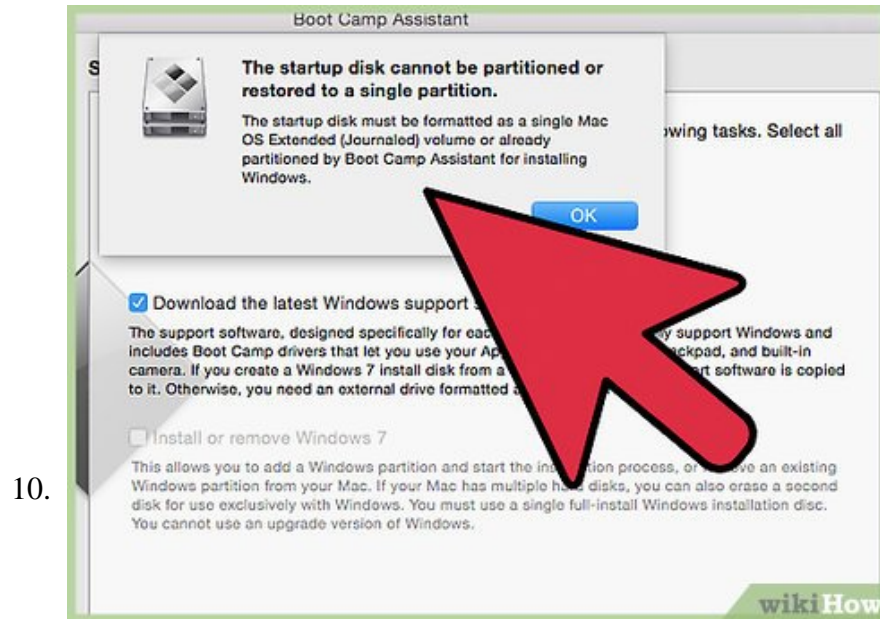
Boot Camp Assistant

S

The startup disk cannot be partitioned or restored to a single partition.

The startup disk must be formatted as a single Mac OS Extended (Journaled) volume or already partitioned by Boot Camp Assistant for installing Windows.

OK

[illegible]wing tasks. Select all

Download the latest Windows support s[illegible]

The support software, designed specifically for eac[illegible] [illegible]y support Windows and includes Boot Camp drivers that let you use your Ap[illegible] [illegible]ckpad, and built-in camera. If you create a Windows 7 install disk from a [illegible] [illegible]rt software is copied to it. Otherwise, you need an external drive formatted a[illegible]

Install or remove Windows 7

This allows you to add a Windows partition and start the ins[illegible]tion process, or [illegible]ve an existing Windows partition from your Mac. If your Mac has multiple h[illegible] disks, you can also erase a second disk for use exclusively with Windows. You must use a single full-install Windows installation disc. You cannot use an upgrade version of Windows.

10.

wikiHow